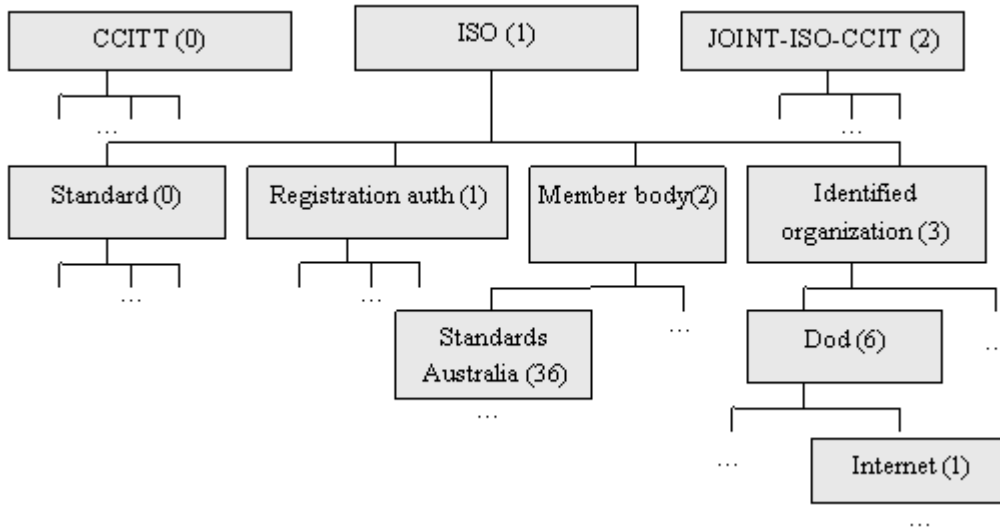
CCITT (0)

ISO (1)

JOINT-ISO-CCIT (2)

...

...

Standard (0)

Registration auth (1)

Member body(2)

Identified organization (3)

...

...

Standards Australia (36)

...

Dod (6)

..

...

...

Internet (1)

...